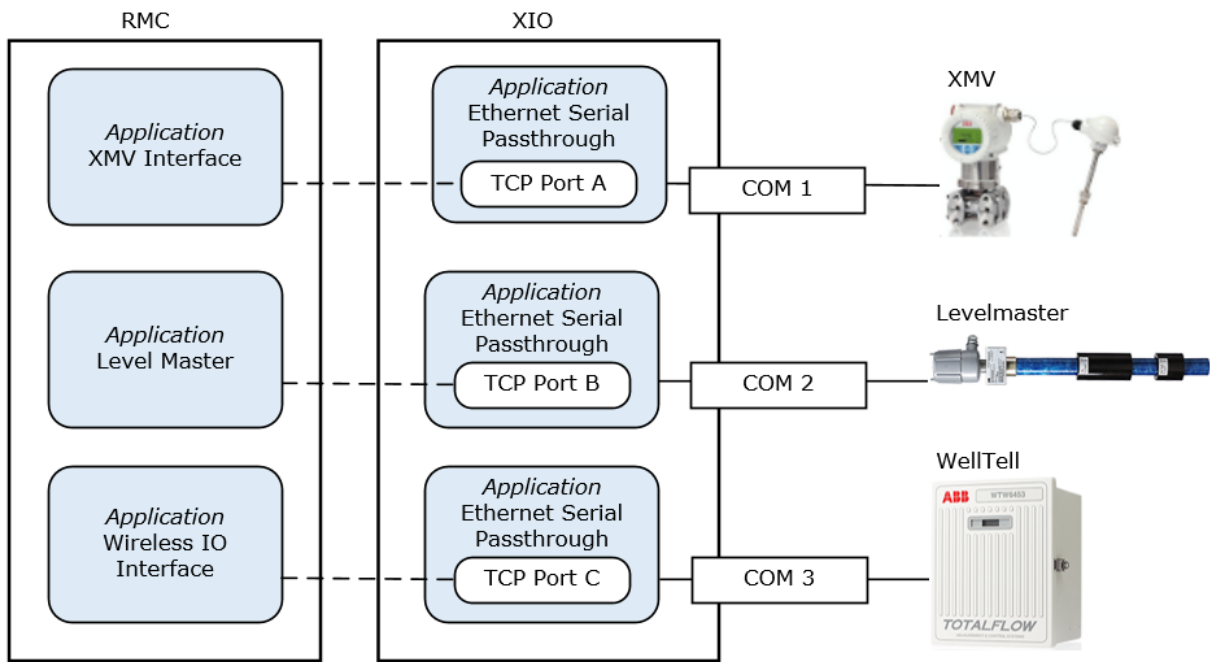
RMC

*Application*
XMV Interface

*Application*
Level Master

*Application*
Wireless IO Interface

XIO

*Application*
Ethernet Serial Passthrough
TCP Port A

*Application*
Ethernet Serial Passthrough
TCP Port B

*Application*
Ethernet Serial Passthrough
TCP Port C

COM 1

COM 2

COM 3

XMV

Levelmaster

WellTell

ABB WTW6453

TOTALFLOW